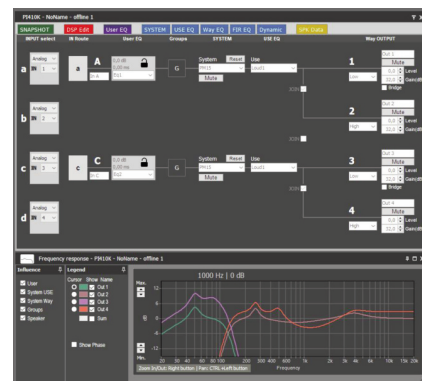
PI410K - NoName - offline 1

SNAPSHOT DSP Edit User EQ SYSTEM USE EQ Way EQ FIR EQ Dynamic SPK Data

INPUT select IN Route User EQ Groups SYSTEM USE EQ Way OUTPUT

a Analog IN 1 a A 0,0 dB 0,00 ms Eq1 G System Reset PR12 Mute Use Load1 1 Out 1 Mute Low 0,0 Level 32,0 Gain(dB) Bridge

b Analog IN 2 2 Out 2 Mute High 0,0 Level 32,0 Gain(dB)

c Analog IN 3 c C 0,0 dB 0,00 ms Eq1 G System Reset PR12 Mute Use Load1 3 Out 3 Mute Low 0,0 Level 32,0 Gain(dB) Bridge

d Analog IN 4 4 Out 4 Mute High 0,0 Level 32,0 Gain(dB)

Frequency response - PI410K - NoName - offline 1

Influence
User
System USE
System Way
Groups
Speaker

Legend
Cursor Show Name
Out 1
Out 2
Out 3
Out 4
Sum

Show Phase

1000 Hz | 0 dB

Max.
Min.
dB
12 9 6 3 0 -3 -6 -9 -12 -15 -18
20 30 40 60 80 100 200 300 400 600 1k 2k 3k 4k 6k 10k 20k
Frequency
Zoom In/Out: Right button | Pan: CTRL +Left button